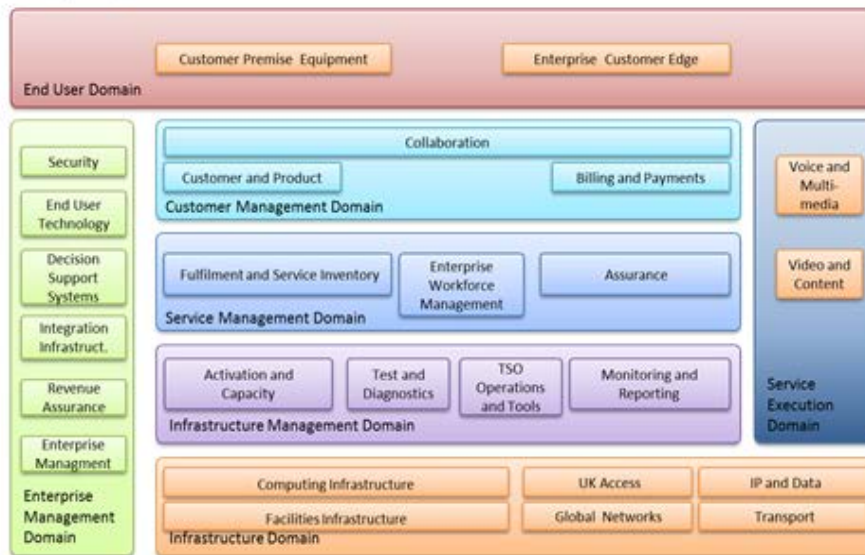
Customer Premise Equipment

Enterprise Customer Edge

End User Domain

Security

End User Technology

Decision Support Systems

Integration Infrastruct.

Revenue Assurance

Enterprise Managment

Enterprise Management Domain

Collaboration

Customer and Product

Billing and Payments

Customer Management Domain

Fulfilment and Service Inventory

Enterprise Workforce Management

Assurance

Service Management Domain

Activation and Capacity

Test and Diagnostics

TSO Operations and Tools

Monitoring and Reporting

Infrastructure Management Domain

Voice and Multi-media

Video and Content

Service Execution Domain

Computing Infrastructure

UK Access

IP and Data

Facilities Infrastructure

Global Networks

Transport

Infrastructure Domain